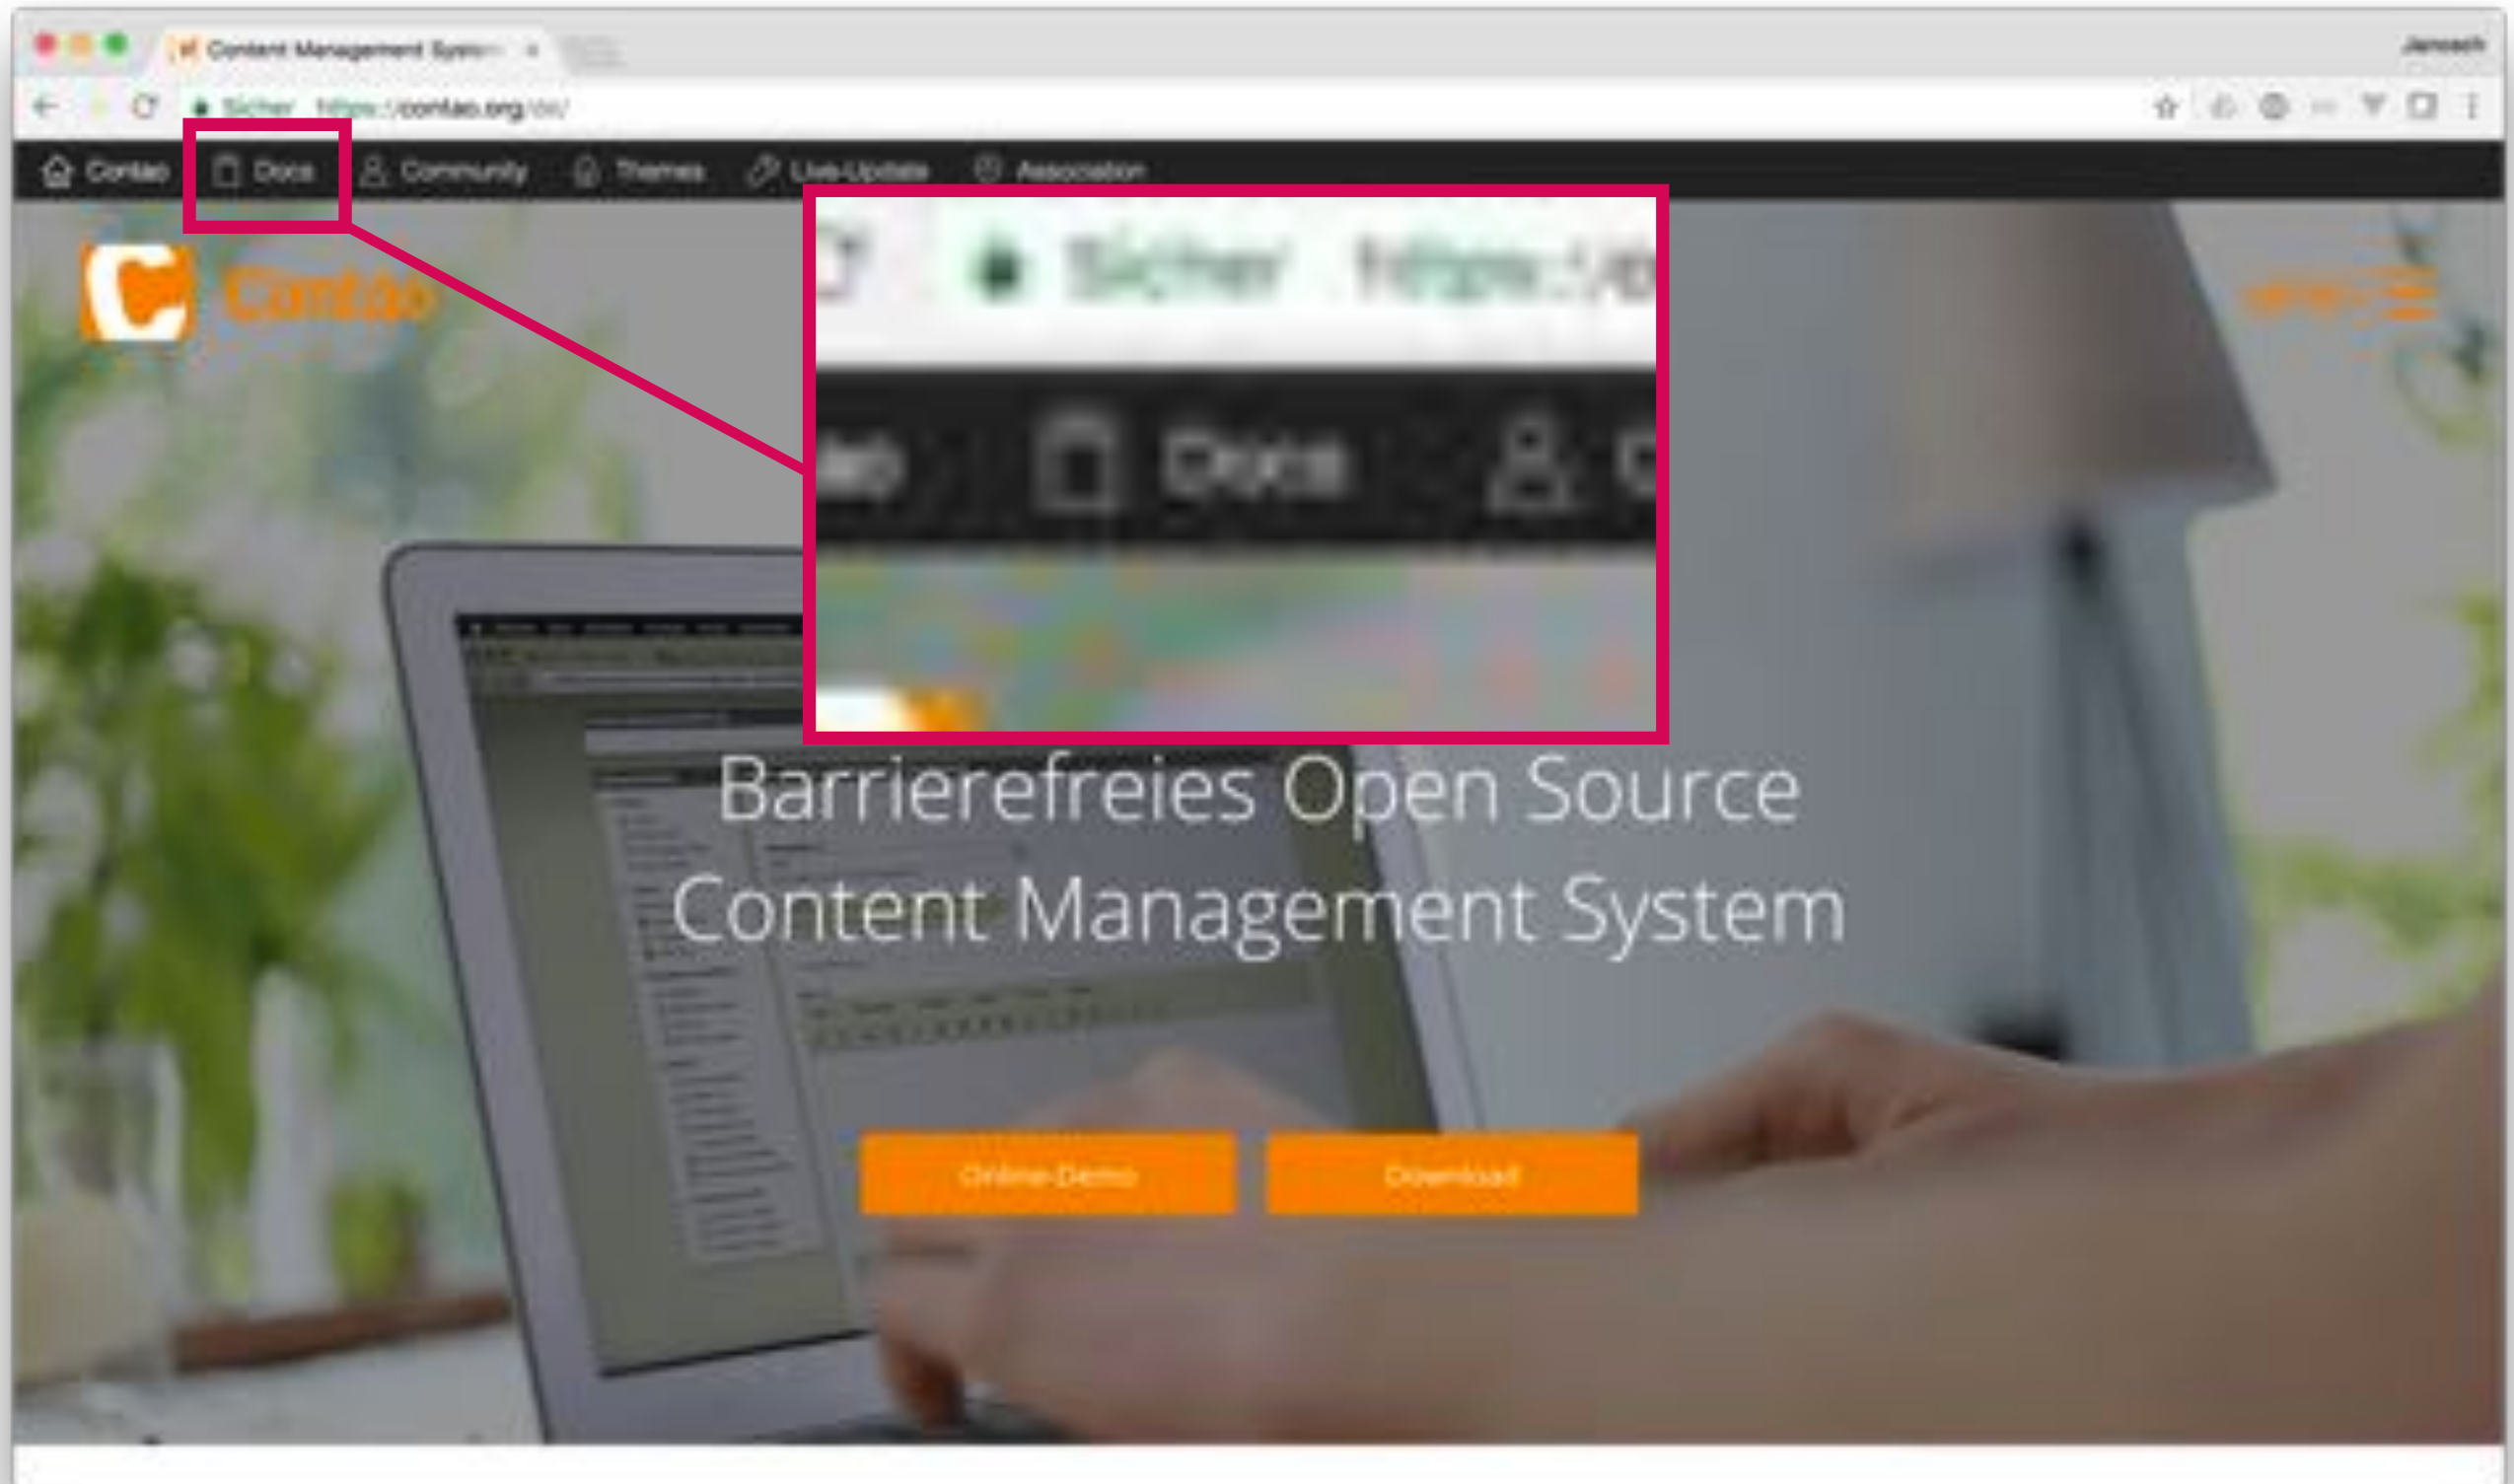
Content Management System ×

Jansach

Sicher https://contao.org/de/

Contao Docs Community Themes Live-Update Association

Contao

Sicher https://c

tao Docs

Barrierefreies Open Source Content Management System

Online-Demo

Download